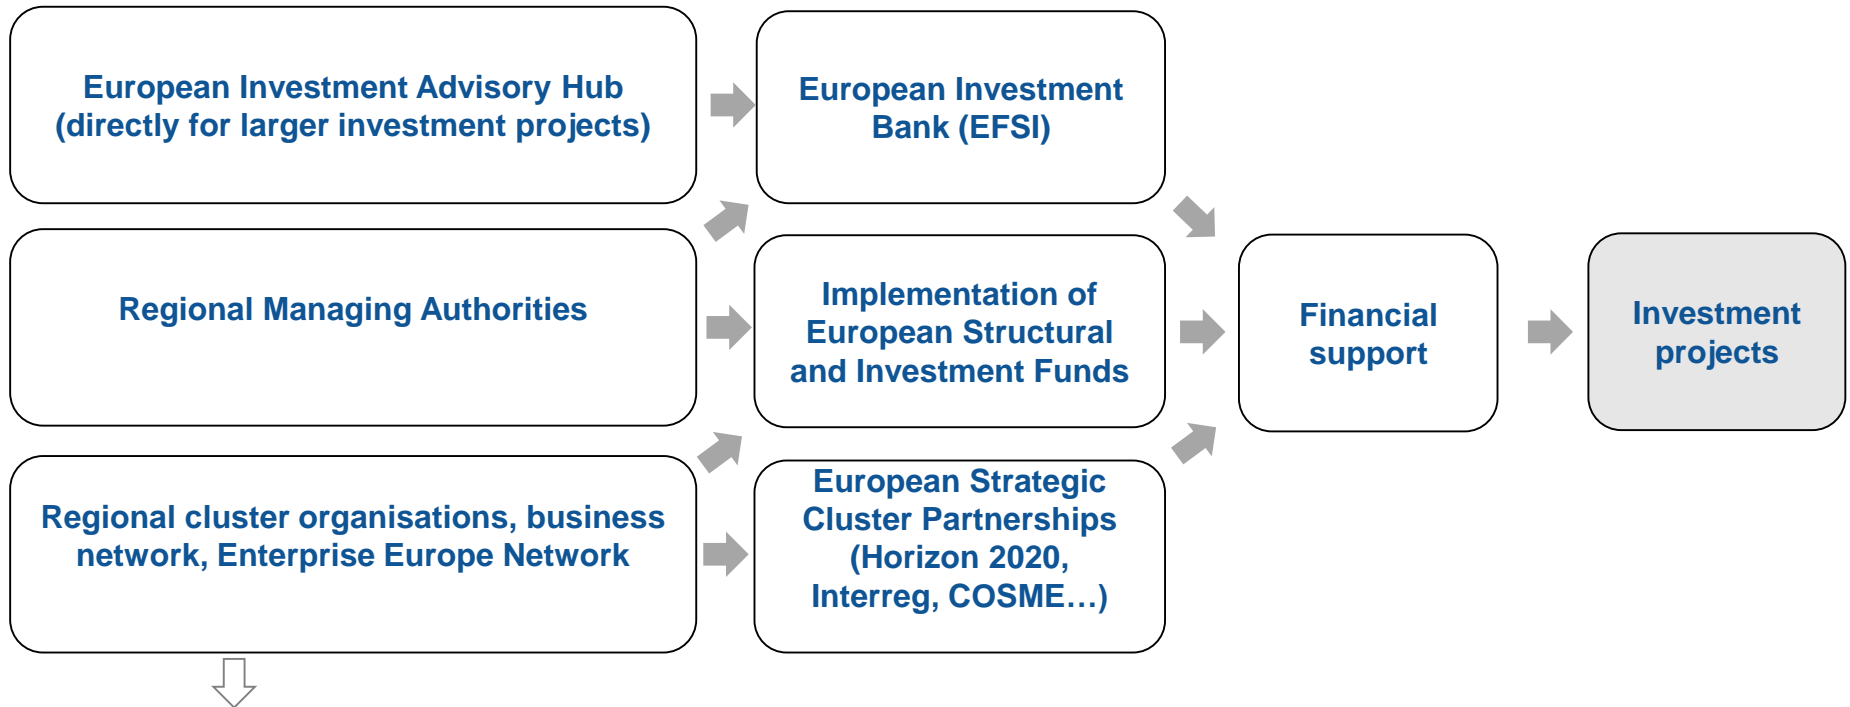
European Investment Advisory Hub (directly for larger investment projects)

European Investment Bank (EFSI)

Regional Managing Authorities

Implementation of European Structural and Investment Funds

Financial support

Investment projects

Regional cluster organisations, business network, Enterprise Europe Network

European Strategic Cluster Partnerships (Horizon 2020, Interreg, COSME…)